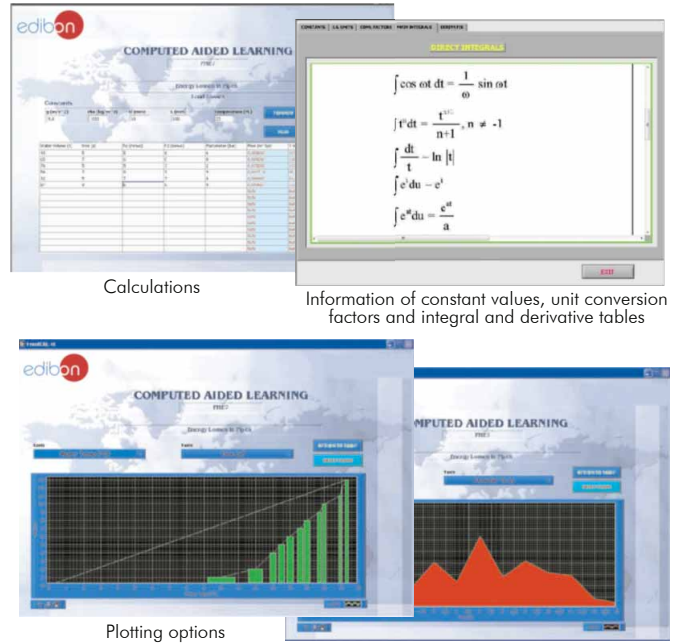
edibon

COMPUTED AIDED LEARNING

FME

Energy Losses in Pipes

Constants

Calculations

CONSTANTS | S.I. UNITS | CONV. FACTORS | PROP. INTEGRALS | DERIVATIVES

DIRECT INTEGRALS

$\int \cos \omega t \, dt = \frac{1}{\omega} \sin \omega t$

$\int t^n dt = \frac{t^{n+1}}{n+1}, n \neq -1$

$\int \frac{dt}{t} = \ln |t|$

$\int e^u du = e^u$

$\int e^{at} du = \frac{e^{at}}{a}$

EXIT

Information of constant values, unit conversion factors and integral and derivative tables

edibon

COMPUTED AIDED LEARNING

FME

Energy Losses in Pipes

COMPUTED AIDED LEARNING

FME

Energy Losses in Pipes

Plotting options